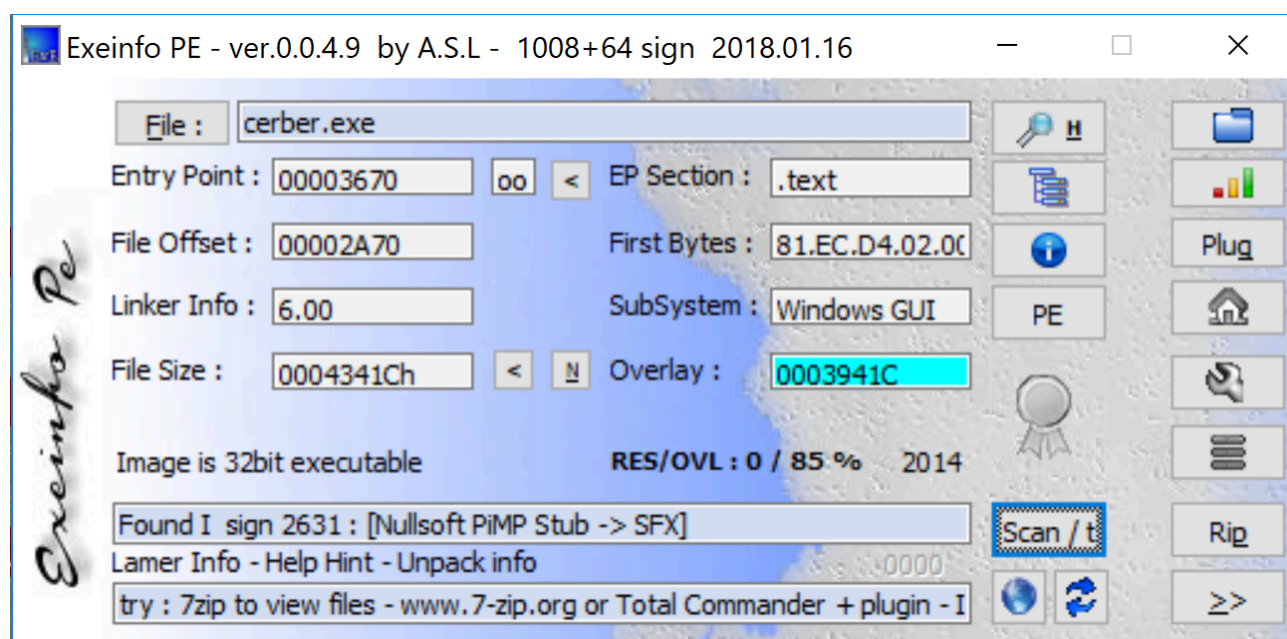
Exeinfo PE - ver.0.0.4.9 by A.S.L - 1008+64 sign 2018.01.16

File : cerber.exe

H

Entry Point : 00003670 oo < EP Section : .text

File Offset : 00002A70 First Bytes : 81.EC.D4.02.0(

Plug

Linker Info : 6.00 SubSystem : Windows GUI

PE

File Size : 0004341Ch < N Overlay : 0003941C

Exeinfo Pe

Image is 32bit executable RES/OVL : 0 / 85 % 2014

Found I sign 2631 : [Nullsoft PiMP Stub -> SFX]

Scan / t

Rip

Lamer Info - Help Hint - Unpack info

0000

try : 7zip to view files - www.7-zip.org or Total Commander + plugin - I

>>